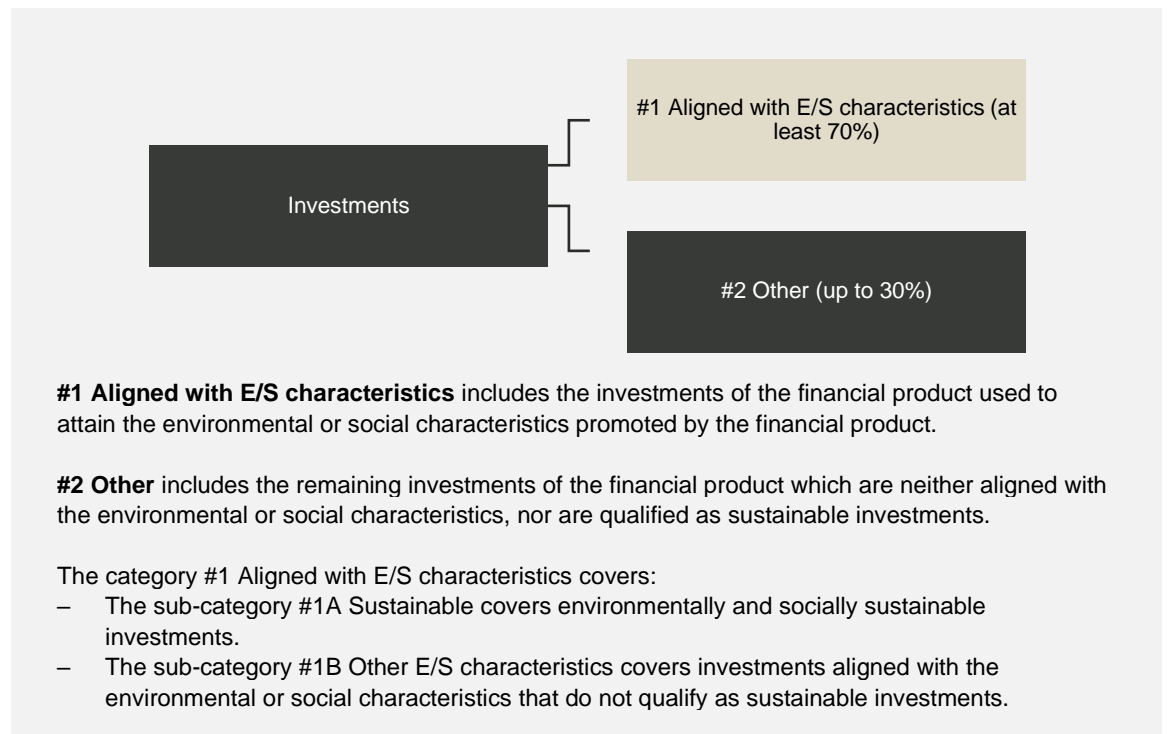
Investments

#1 Aligned with E/S characteristics (at least 70%)

#2 Other (up to 30%)

**#1 Aligned with E/S characteristics** includes the investments of the financial product used to attain the environmental or social characteristics promoted by the financial product.

**#2 Other** includes the remaining investments of the financial product which are neither aligned with the environmental or social characteristics, nor are qualified as sustainable investments.

The category #1 Aligned with E/S characteristics covers:
– The sub-category #1A Sustainable covers environmentally and socially sustainable investments.
– The sub-category #1B Other E/S characteristics covers investments aligned with the environmental or social characteristics that do not qualify as sustainable investments.